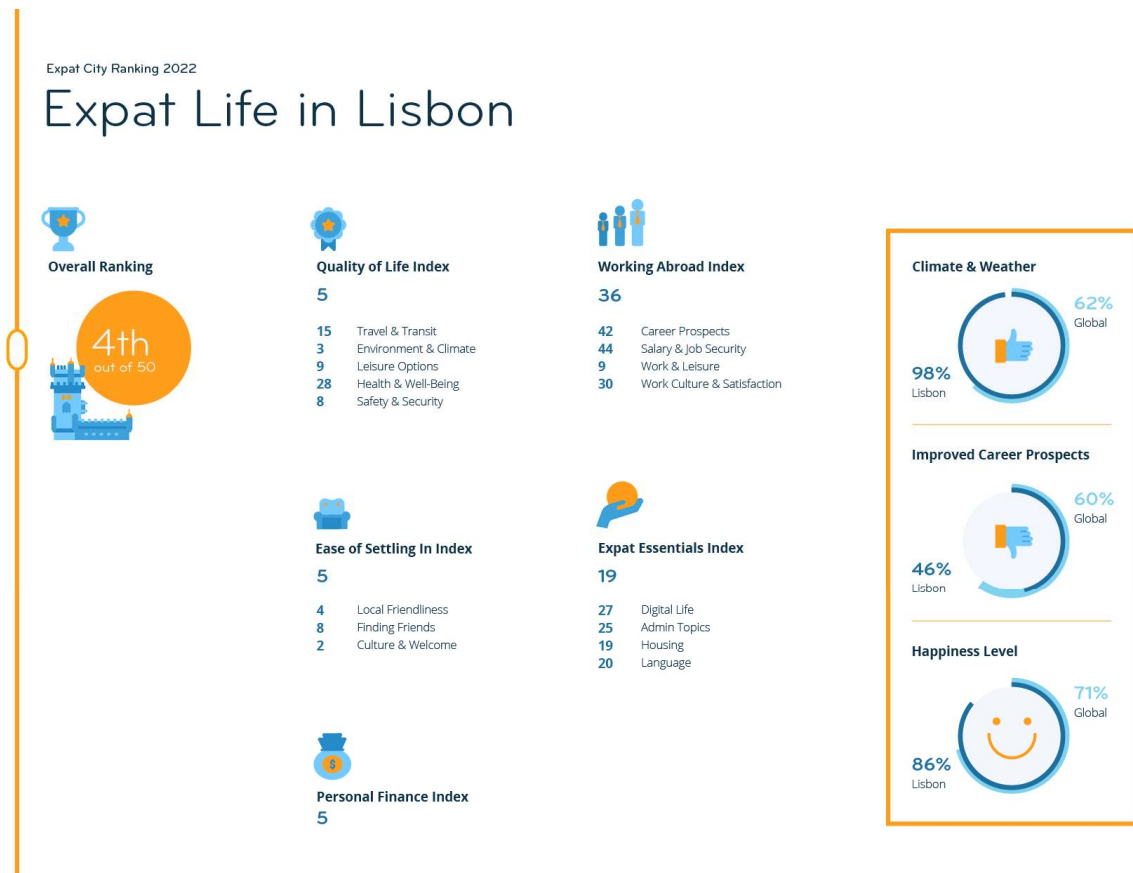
Expat City Ranking 2022

Expat Life in Lisbon

Overall Ranking

4th
out of 50

Quality of Life Index
5

15 Travel & Transit
3 Environment & Climate
9 Leisure Options
28 Health & Well-Being
8 Safety & Security

Working Abroad Index
36

42 Career Prospects
44 Salary & Job Security
9 Work & Leisure
30 Work Culture & Satisfaction

Ease of Settling In Index
5

4 Local Friendliness
8 Finding Friends
2 Culture & Welcome

Expat Essentials Index
19

27 Digital Life
25 Admin Topics
19 Housing
20 Language

Personal Finance Index
5

Climate & Weather
62%
Global
98%
Lisbon

Improved Career Prospects
60%
Global
46%
Lisbon

Happiness Level
71%
Global
86%
Lisbon